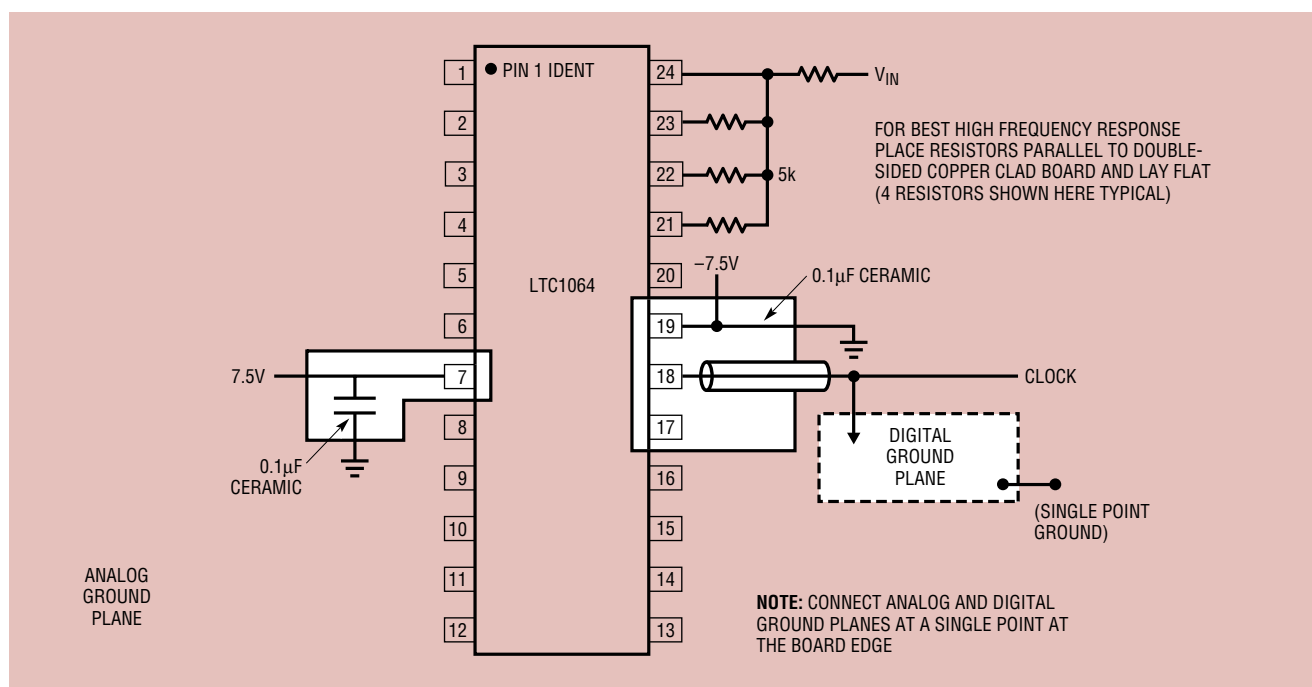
1
PIN 1 IDENT
2
3
4
5
6
7
8
9
10
11
12
24
23
22
21
20
19
18
17
16
15
14
13
LTC1064

$V_{IN}$

5k

FOR BEST HIGH FREQUENCY RESPONSE PLACE RESISTORS PARALLEL TO DOUBLE-SIDED COPPER CLAD BOARD AND LAY FLAT (4 RESISTORS SHOWN HERE TYPICAL)

–7.5V

0.1μF CERAMIC

7.5V

CLOCK

0.1μF CERAMIC

DIGITAL GROUND PLANE

(SINGLE POINT GROUND)

ANALOG GROUND PLANE

NOTE: CONNECT ANALOG AND DIGITAL GROUND PLANES AT A SINGLE POINT AT THE BOARD EDGE